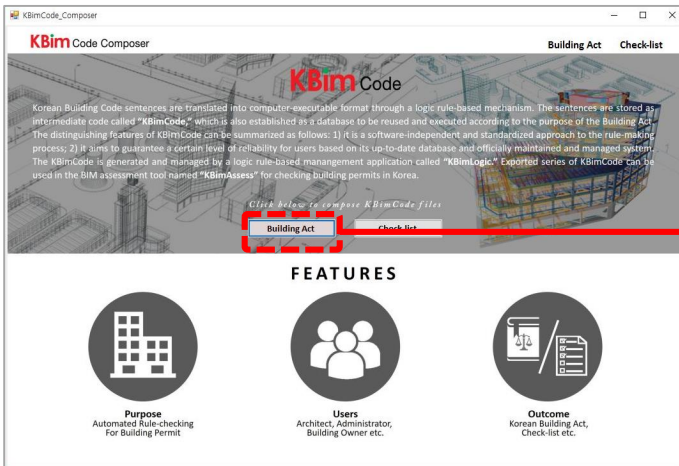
KBimCode_Composer

KBim Code Composer

Building Act Check-list

KBim Code

Korean Building Code sentences are translated into computer-executable format through a logic rule-based mechanism. The sentences are stored as intermediate code called "KBimCode," which is also established as a database to be reused and executed according to the purpose of the Building Act. The distinguishing features of KBimCode can be summarized as follows: 1) it is a software-independent and standardized approach to the rule-making process; 2) it aims to guarantee a certain level of reliability for users based on its up-to-date database and officially maintained and managed system. The KBimCode is generated and managed by a logic rule-based manangement application called "KBimLogic." Exported series of KBimCode can be used in the BIM assessment tool named "KBimAssess" for checking building permits in Korea.

Click below to compose KBimCode files

Building Act Check-list

FEATURES

Purpose
Automated Rule-checking
For Building Permit

Users
Architect, Administrator,
Building Owner etc.

Outcome
Korean Building Act,
Check-list etc.